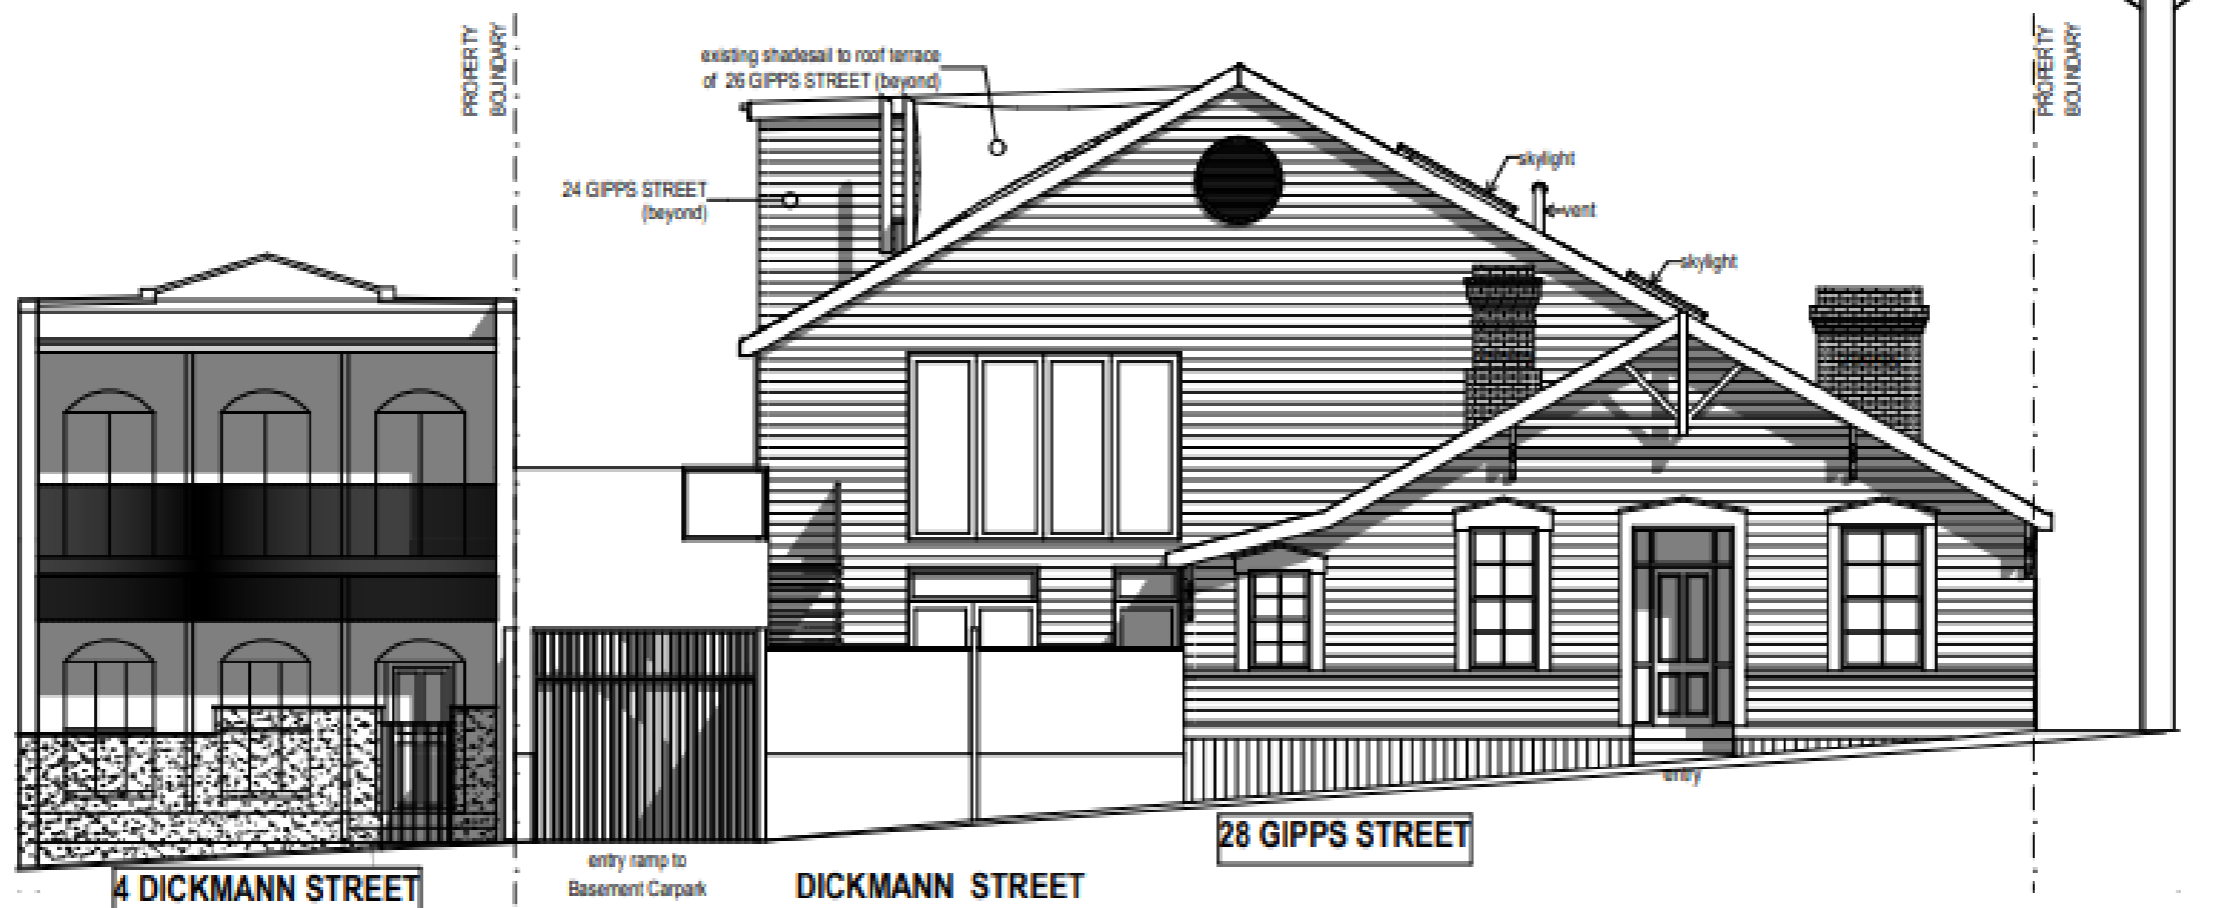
PROPERTY BOUNDARY

existing shadesail to roof terrace of 26 GIPPS STREET (beyond)

PROPERTY BOUNDARY

24 GIPPS STREET (beyond)

skylight

vent

skylight

entry

28 GIPPS STREET

entry ramp to Basement Carpark

4 DICKMANN STREET

DICKMANN STREET